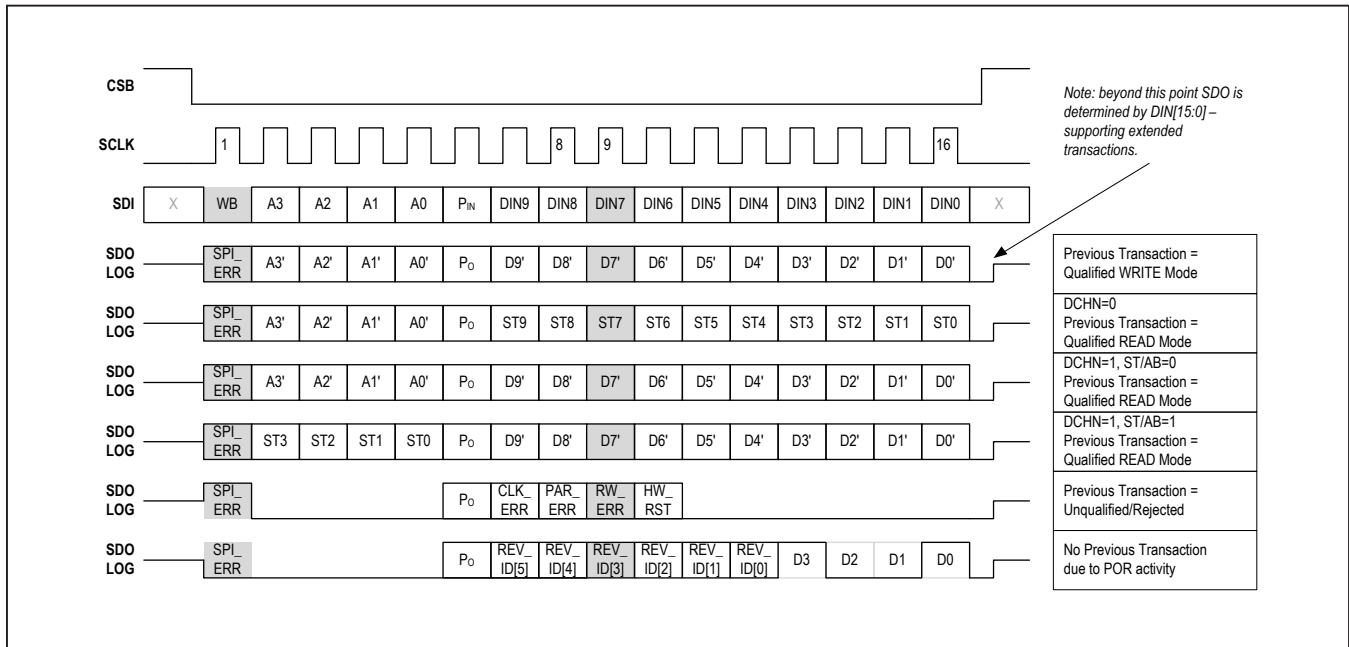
CSB

SCLK 1 8 9 16

Note: beyond this point SDO is determined by DIN[15:0] – supporting extended transactions.

| | | | | | | | | | | | | | | | | | |
|---|---|---|---|---|---|---|---|---|---|---|---|---|---|---|---|---|---|
| SDI | X | WB | A3 | A2 | A1 | A0 | $P_{IN}$ | DIN9 | DIN8 | DIN7 | DIN6 | DIN5 | DIN4 | DIN3 | DIN2 | DIN1 | DIN0 | X |
| SDO LOG | | SPI_ ERR | A3' | A2' | A1' | A0' | $P_O$ | D9' | D8' | D7' | D6' | D5' | D4' | D3' | D2' | D1' | D0' | Previous Transaction = Qualified WRITE Mode |
| SDO LOG | | SPI_ ERR | A3' | A2' | A1' | A0' | $P_O$ | ST9 | ST8 | ST7 | ST6 | ST5 | ST4 | ST3 | ST2 | ST1 | ST0 | DCHN=0 Previous Transaction = Qualified READ Mode |
| SDO LOG | | SPI_ ERR | A3' | A2' | A1' | A0' | $P_O$ | D9' | D8' | D7' | D6' | D5' | D4' | D3' | D2' | D1' | D0' | DCHN=1, ST/AB=0 Previous Transaction = Qualified READ Mode |
| SDO LOG | | SPI_ ERR | ST3 | ST2 | ST1 | ST0 | $P_O$ | D9' | D8' | D7' | D6' | D5' | D4' | D3' | D2' | D1' | D0' | DCHN=1, ST/AB=1 Previous Transaction = Qualified READ Mode |
| SDO LOG | | SPI_ ERR | | | | | $P_O$ | CLK_ ERR | PAR_ ERR | RW_ ERR | HW_ RST | | | | | | | Previous Transaction = Unqualified/Rejected |
| SDO LOG | | SPI_ ERR | | | | | $P_O$ | REV_ ID[5] | REV_ ID[4] | REV_ ID[3] | REV_ ID[2] | REV_ ID[1] | REV_ ID[0] | D3 | D2 | D1 | D0 | No Previous Transaction due to POR activity |